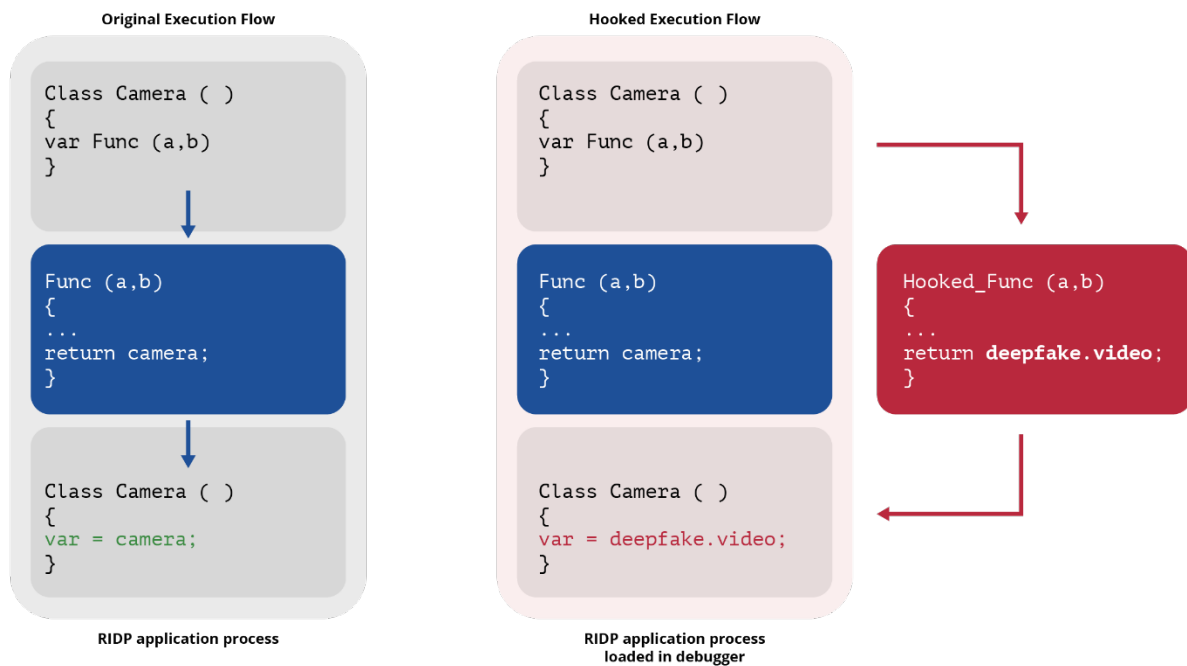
Original Execution Flow

Class Camera ( )
{
var Func (a,b)
}

Func (a,b)
{
...
return camera;
}

Class Camera ( )
{
var = camera;
}

RIDP application process

Hooked Execution Flow

Class Camera ( )
{
var Func (a,b)
}

Func (a,b)
{
...
return camera;
}

Class Camera ( )
{
var = deepfake.video;
}

RIDP application process loaded in debugger

Hooked_Func (a,b)
{
...
return **deepfake.video**;
}